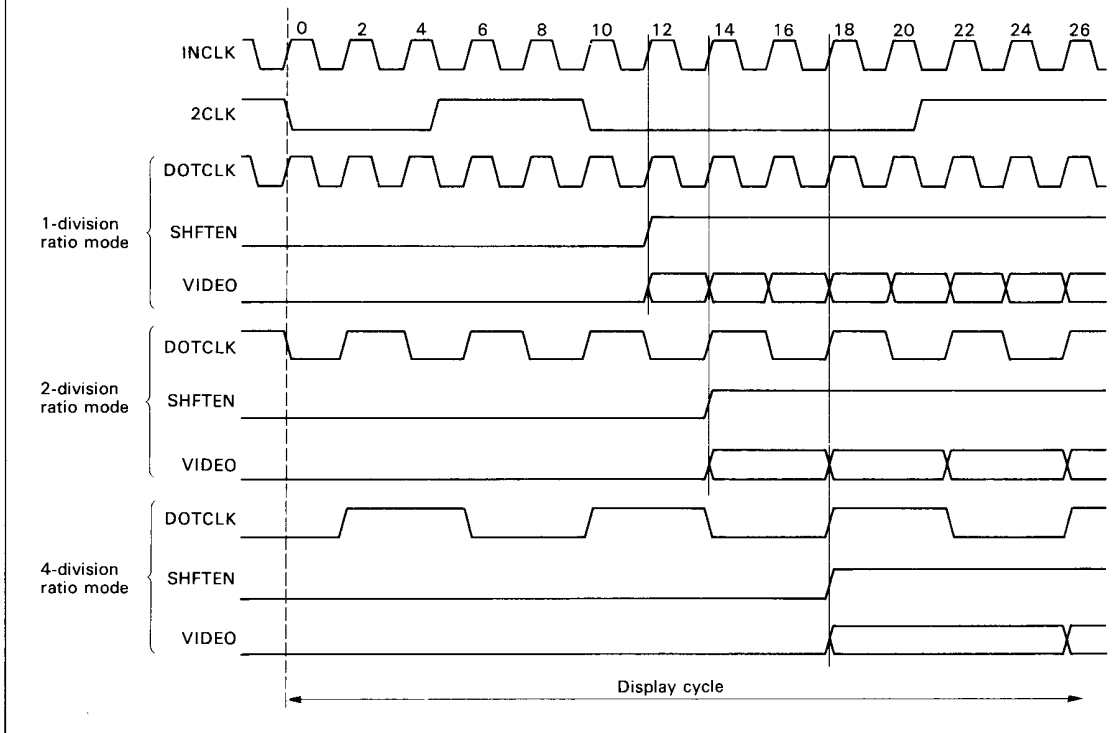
0 2 4 6 8 10 12 14 16 18 20 22 24 26

INCLK

2CLK

DOTCLK

1-division ratio mode

SHFTEN

VIDEO

DOTCLK

2-division ratio mode

SHFTEN

VIDEO

DOTCLK

4-division ratio mode

SHFTEN

VIDEO

Display cycle